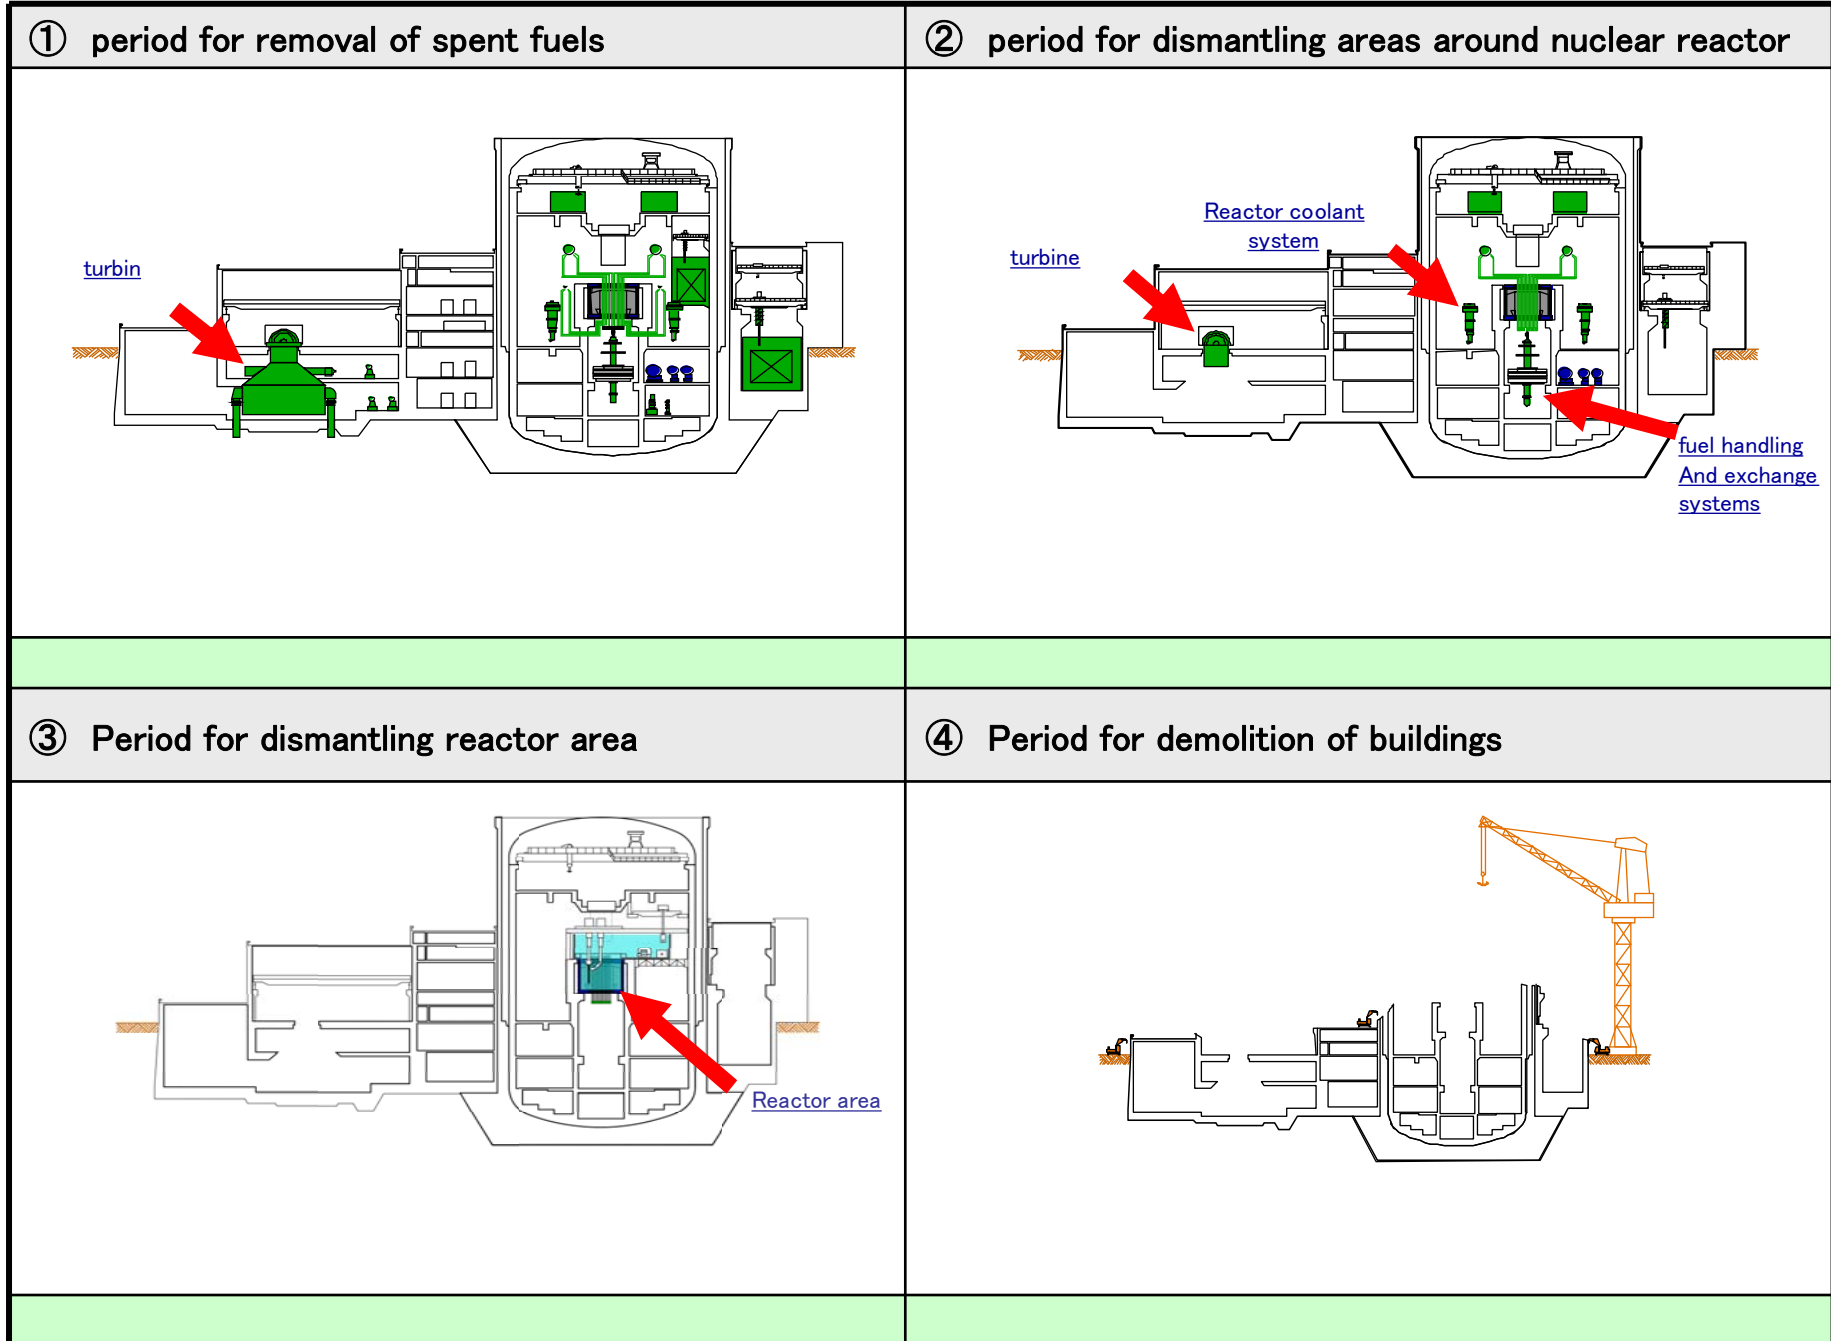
① period for removal of spent fuels

turbin

② period for dismantling areas around nuclear reactor

turbine

Reactor coolant system

fuel handling And exchange systems

③ Period for dismantling reactor area

Reactor area

④ Period for demolition of buildings